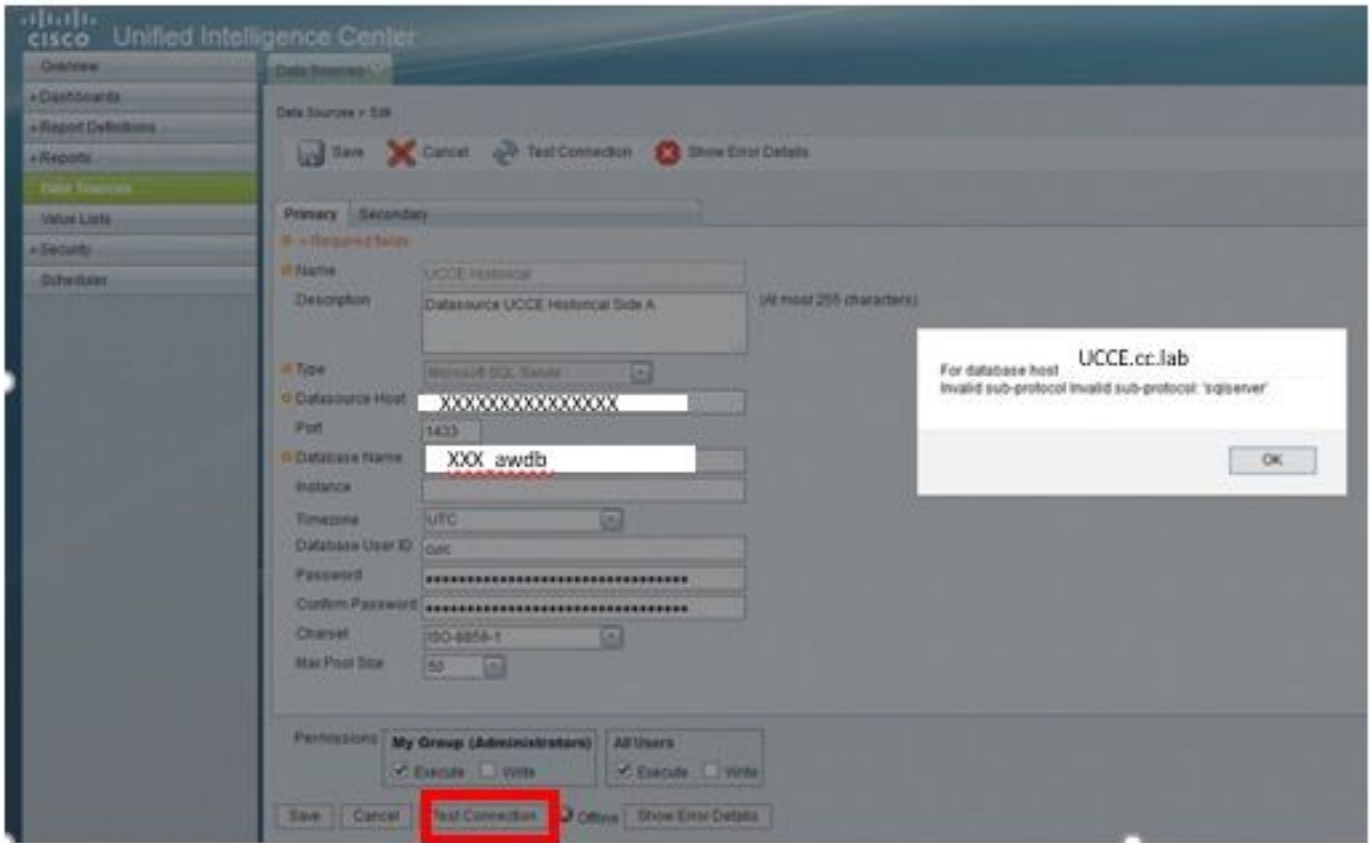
cisco Unified Intelligence Center

Overview
+ Dashboards
+ Report Definitions
+ Reports
Data Sources
Value Lists
+ Security
Scheduler

Data Sources

Data Sources > Edit

Save Cancel Test Connection Show Error Details

Primary Secondary

= Required fields

Name UCCE Historical

Description Datasource UCCE Historical Side A (At most 255 characters)

Type Microsoft SQL Server

Datasource Host XXXXXXXXXXXXXXX

Port 1433

Database Name XXX_awdb

Instance

Timezone UTC

Database User ID cuic

Password ••••••••••••••••••••••••••••••••••••

Confirm Password ••••••••••••••••••••••••••••••••••••

Charset ISO-8859-1

Max Pool Size 50

For database host UCCE.cc.lab
Invalid sub-protocol Invalid sub-protocol: 'sqlserver'

OK

Permissions My Group (Administrators) Execute Write All Users Execute Write

Save Cancel Test Connection Offline Show Error Details